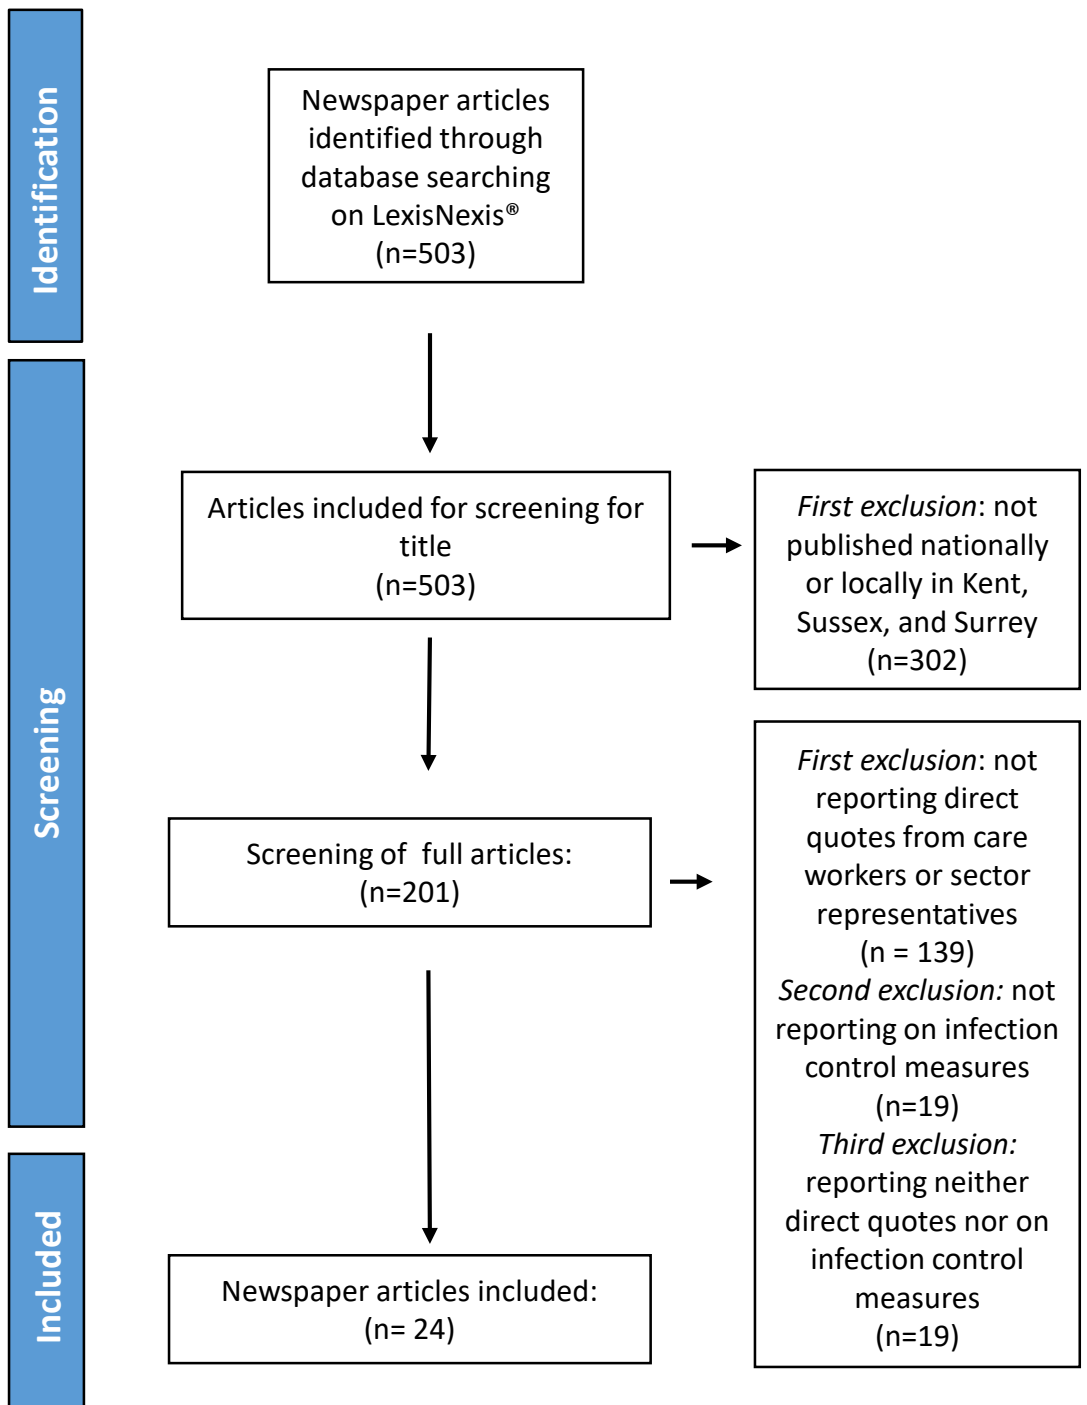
Identification

Newspaper articles identified through database searching on LexisNexis® (n=503)

Screening

Articles included for screening for title (n=503)

*First exclusion*: not published nationally or locally in Kent, Sussex, and Surrey (n=302)

Screening of  full articles: (n=201)

*First exclusion*: not reporting direct quotes from care workers or sector representatives (n = 139)
*Second exclusion:* not reporting on infection control measures (n=19)
*Third exclusion:* reporting neither direct quotes nor on infection control measures (n=19)

Included

Newspaper articles included: (n= 24)